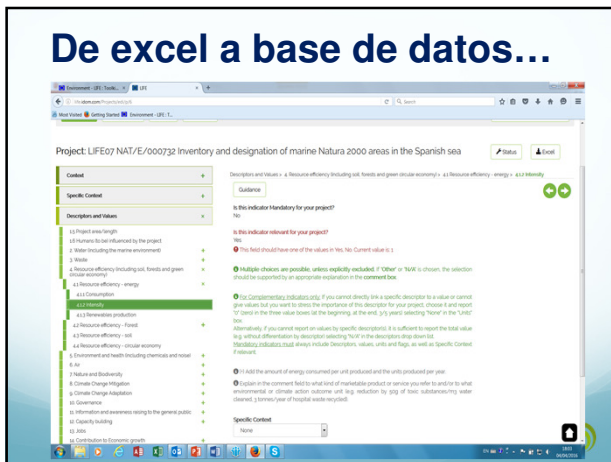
De excel a base de datos…

Environment - LIFE : Toolki... × LIFE × +

Most Visited Getting Started Environment - LIFE : T...

Project: LIFE07 NAT/E/000732 Inventory and designation of marine Natura 2000 areas in the Spanish sea

Status Excel

Context +

Specific Context +

Descriptors and Values ×

1.5 Project area/length
1.6 Humans (to be) influenced by the project
2. Water (including the marine environment) +
3. Waste +
4. Resource efficiency (including soil, forests and green circular economy) +
4.1 Resource efficiency - energy +
4.1.1 Consumption
4.1.2 Intensity
4.1.3 Renewables production
4.2 Resource efficiency - Forest +
4.3 Resource efficiency - soil +
4.4 Resource efficiency - circular economy +
5. Environment and health (including chemicals and noise) +
6. Air +
7. Nature and Biodiversity +
8. Climate Change Mitigation +
9. Climate Change Adaptation +
10. Governance +
11. Information and awareness raising to the general public +
12. Capacity building +
13. Jobs +
14. Contribution to Economic growth +

Descriptors and Values › 4. Resource efficiency (including soil, forests and green circular economy) › 4.1 Resource efficiency - energy › 4.1.2 Intensity

Guidance

Is this indicator Mandatory for your project?
No

Is this indicator relevant for your project?
Yes

This field should have one of the values in Yes, No. Current value is 1

Multiple choices are possible, unless explicitly excluded. If "Other" or "N/A" is chosen, the selection should be supported by an appropriate explanation in the comment box.

For Complementary indicators only: If you cannot directly link a specific descriptor to a value or cannot give values but you want to stress the importance of this descriptor for your project, choose it and report "0" (zero) in the three value boxes (at the beginning, at the end, 3/5 years) selecting "None" in the "Units" box.
Alternatively, if you cannot report on values by specific descriptor(s), it is sufficient to report the total value (e.g. without differentiation by descriptor) selecting "N/A" in the descriptors drop down list.
Mandatory indicators must always include Descriptors, values, units and flags, as well as Specific Context if relevant.

(1) Add the amount of energy consumed per unit produced and the units produced per year.

Explain in the comment field to what kind of marketable product or service you refer to and/or to what environmental or climate action outcome unit (e.g. reduction by 50g of toxic substances/m3 water cleaned; 3 tonnes/year of hospital waste recycled).

Specific Context
None